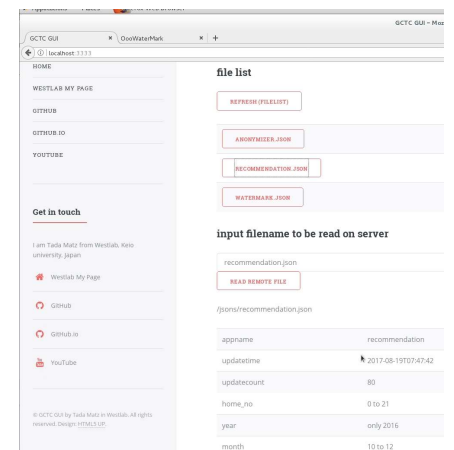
GCTC GUI – Moz

GCTC GUI × OooWaterMark × +

localhost:3333

HOME

WESTLAB MY PAGE

GITHUB

GITHUB.IO

YOUTUBE

Get in touch

I am Tada Matz from Westlab, Keio university, Japan

Westlab My Page

GitHub

GitHub.io

YouTube

© GCTC GUI by Tada Matz in Westlab. All rights reserved. Design: HTML5 UP.

file list

REFRESH (FILELIST)

ANONYMIZER.JSON

RECOMMENDATION.JSON

WATERMARK.JSON

input filename to be read on server

recommendation.json

READ REMOTE FILE

/jsons/recommendation.json

| | |
|---|---|
| appname | recommendation |
| updatetime | 2017-08-19T07:47:42 |
| updatecount | 80 |
| home_no | 0 to 21 |
| year | only 2016 |
| month | 10 to 12 |